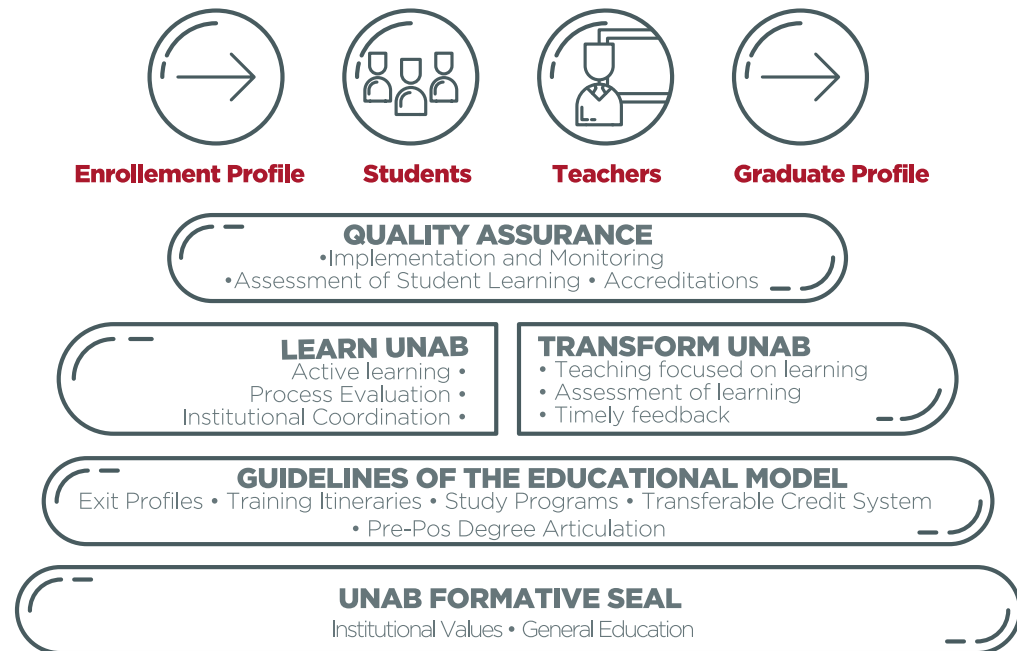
Enrollement Profile

Students

Teachers

Graduate Profile

QUALITY ASSURANCE
•Implementation and Monitoring
•Assessment of Student Learning • Accreditations

LEARN UNAB
Active learning •
Process Evaluation •
Institutional Coordination •

TRANSFORM UNAB
• Teaching focused on learning
• Assessment of learning
• Timely feedback

GUIDELINES OF THE EDUCATIONAL MODEL
Exit Profiles • Training Itineraries • Study Programs • Transferable Credit System
• Pre-Pos Degree Articulation

UNAB FORMATIVE SEAL
Institutional Values • General Education